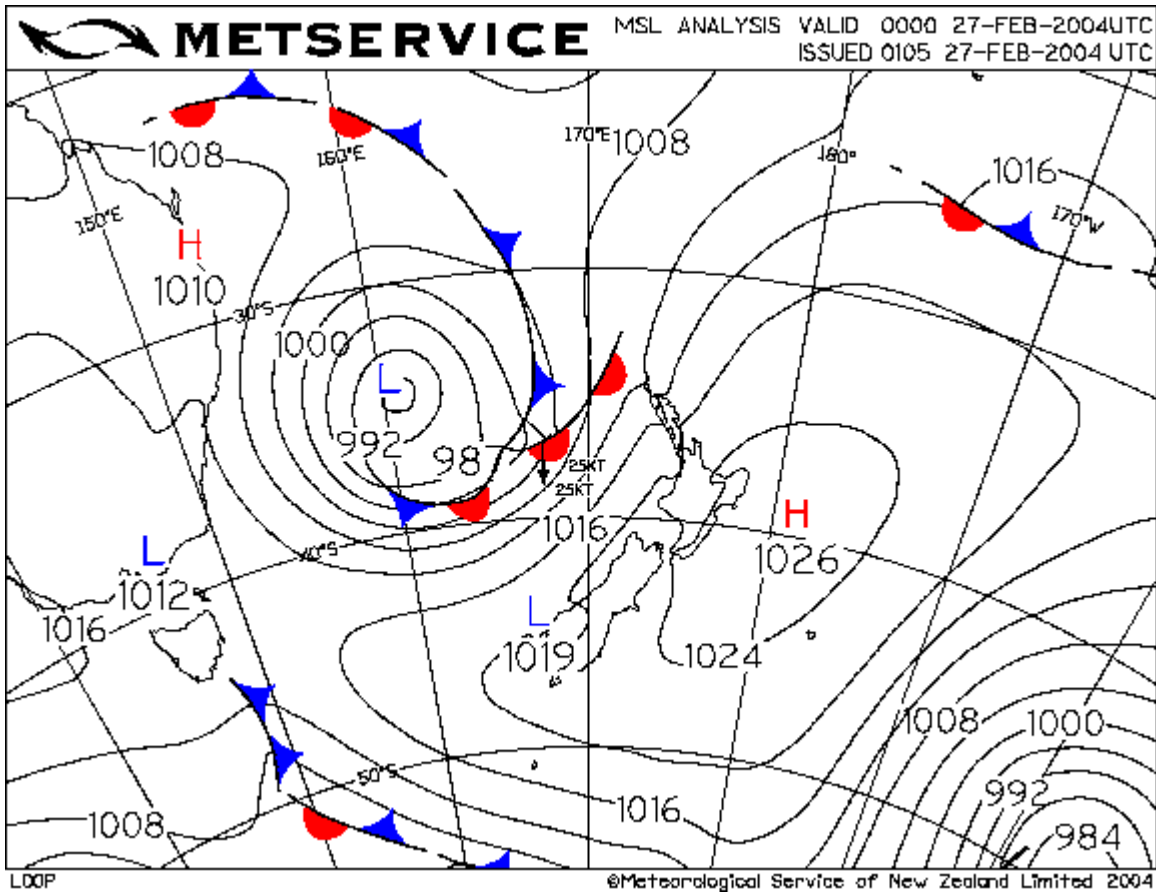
METSERVICE
MSL ANALYSIS VALID 0000 27-FEB-2004UTC
ISSUED 0105 27-FEB-2004 UTC

1008
160°E
170°E
1008
180°
1016
170°W
150°E
H
1010
30°S
1000
L
992
98
25KT
25KT
1016
H
1026
L
40°S
1012
1016
L
1019
1024
1008
1000
992
50°S
1016
1008
984

LOOP
©Meteorological Service of New Zealand Limited 2004